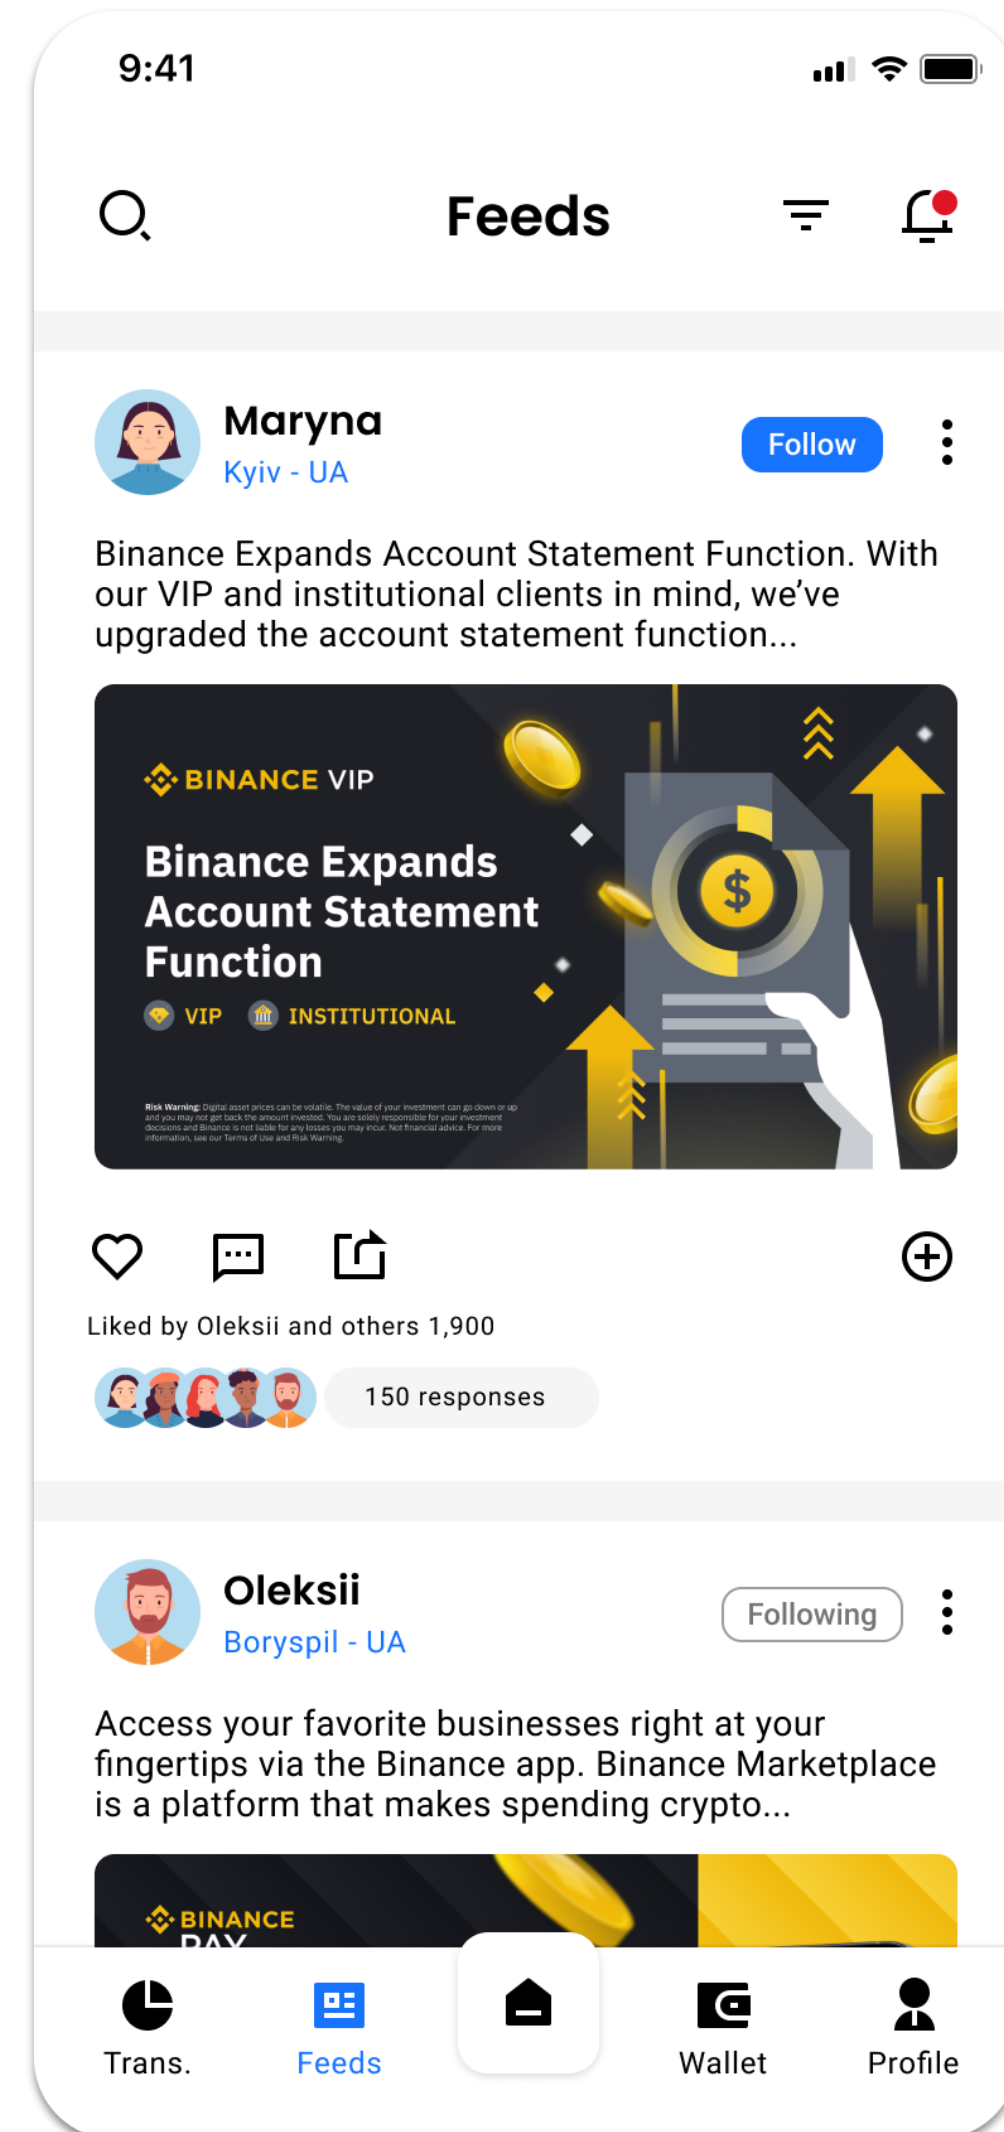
9:41

Feeds

Maryna
Kyiv - UA
Follow

Binance Expands Account Statement Function. With our VIP and institutional clients in mind, we've upgraded the account statement function...

BINANCE VIP
Binance Expands Account Statement Function
VIP INSTITUTIONAL

Risk Warning: Digital asset prices can be volatile. The value of your investment can go down or up and you may not get back the amount invested. You are solely responsible for your investment decisions and Binance is not liable for any losses you may incur. Not financial advice. For more information, see our Terms of Use and Risk Warning.

Liked by Oleksii and others 1,900

150 responses

Oleksii
Boryspil - UA
Following

Access your favorite businesses right at your fingertips via the Binance app. Binance Marketplace is a platform that makes spending crypto...

BINANCE PAY

Trans. Feeds Wallet Profile